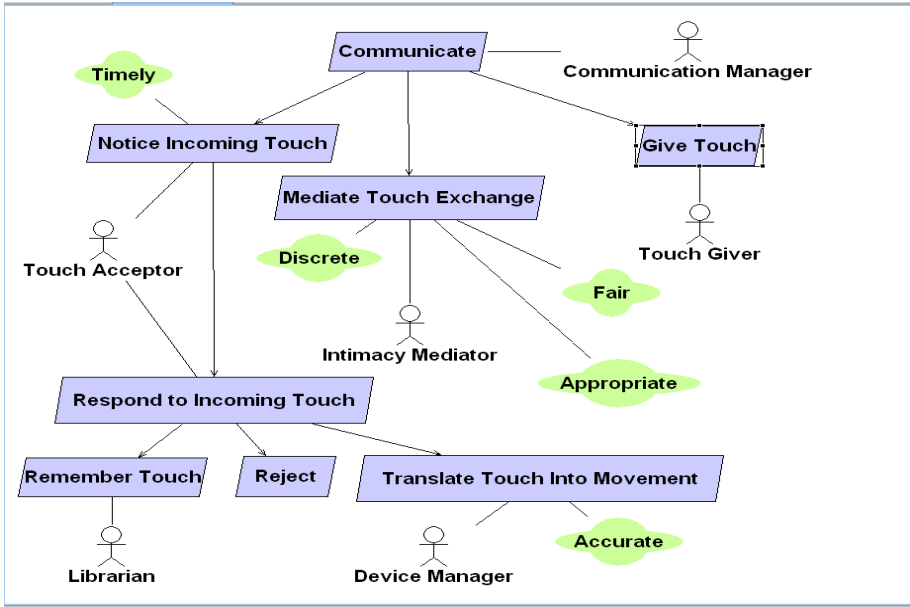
Communicate

Communication Manager

Timely

Notice Incoming Touch

Give Touch

Mediate Touch Exchange

Touch Acceptor

Discrete

Touch Giver

Fair

Intimacy Mediator

Appropriate

Respond to Incoming Touch

Remember Touch

Reject

Translate Touch Into Movement

Accurate

Librarian

Device Manager